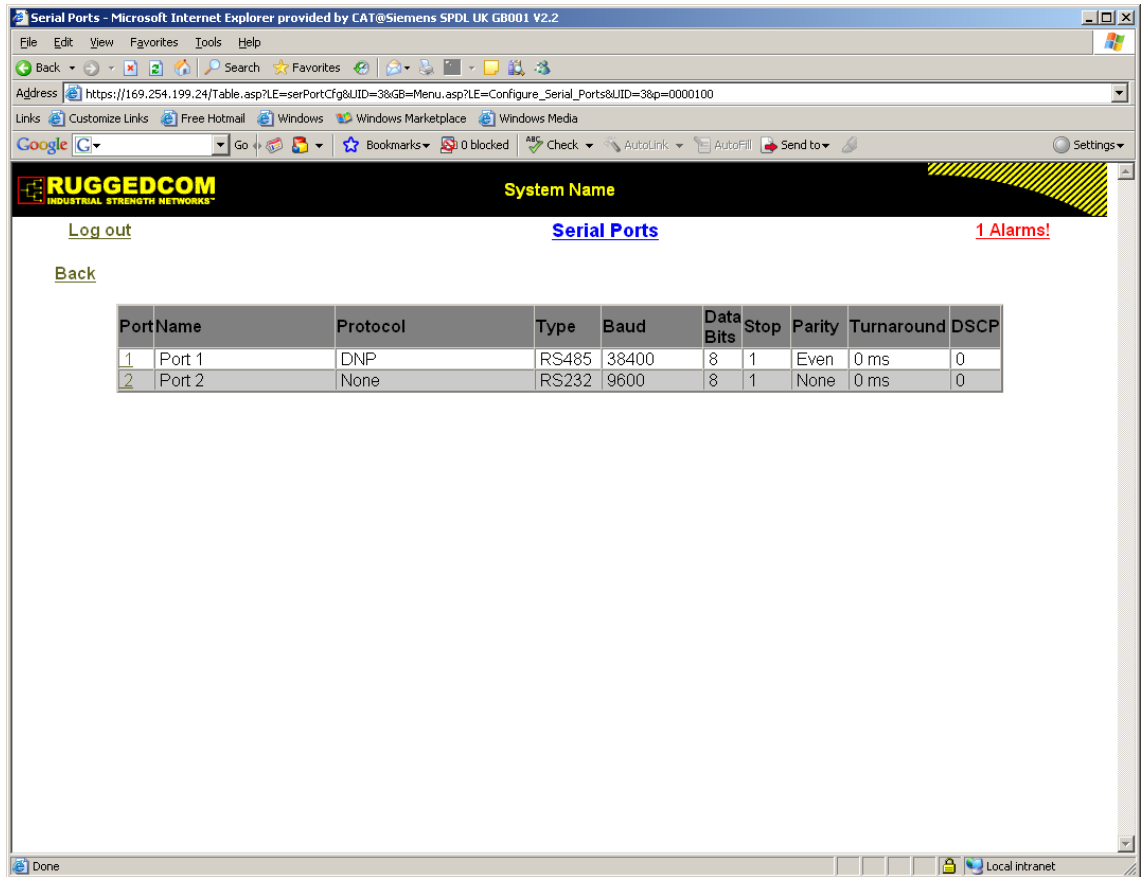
Serial Ports - Microsoft Internet Explorer provided by CAT@Siemens SPDL UK GB001 V2.2

File Edit View Favorites Tools Help

Back Search Favorites

Address https://169.254.199.24/Table.asp?LE=serPortCfg&UID=3&GB=Menu.asp?LE=Configure_Serial_Ports&UID=3&p=0000100

Links Customize Links Free Hotmail Windows Windows Marketplace Windows Media

Google Go Bookmarks 0 blocked Check AutoLink AutoFill Send to Settings

RUGGEDCOM
INDUSTRIAL STRENGTH NETWORKS™

System Name

Log out

Serial Ports

1 Alarms!

Back

| Port | Name | Protocol | Type | Baud | Data Bits | Stop | Parity | Turnaround | DSCP |
|---|---|---|---|---|---|---|---|---|---|
| 1 | Port 1 | DNP | RS485 | 38400 | 8 | 1 | Even | 0 ms | 0 |
| 2 | Port 2 | None | RS232 | 9600 | 8 | 1 | None | 0 ms | 0 |

Done

Local intranet